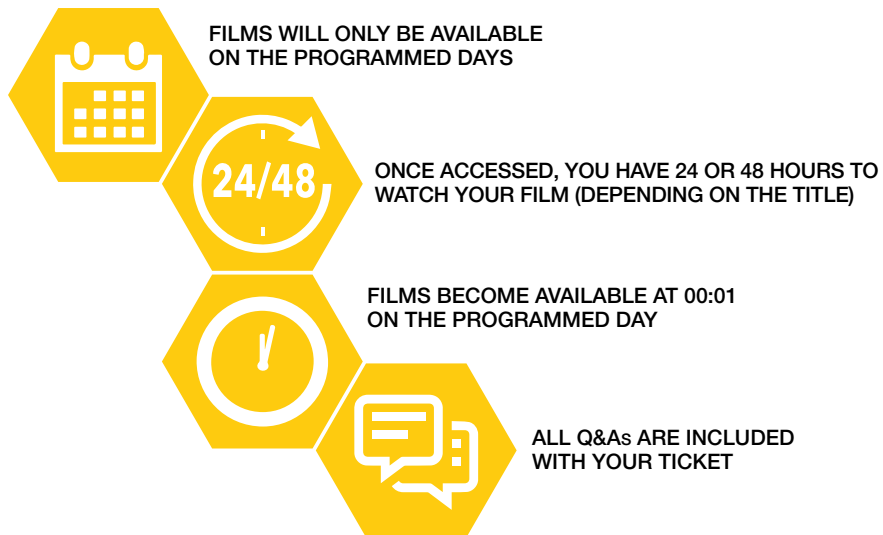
FILMS WILL ONLY BE AVAILABLE ON THE PROGRAMMED DAYS

24/48

ONCE ACCESSED, YOU HAVE 24 OR 48 HOURS TO WATCH YOUR FILM (DEPENDING ON THE TITLE)

FILMS BECOME AVAILABLE AT 00:01 ON THE PROGRAMMED DAY

ALL Q&As ARE INCLUDED WITH YOUR TICKET